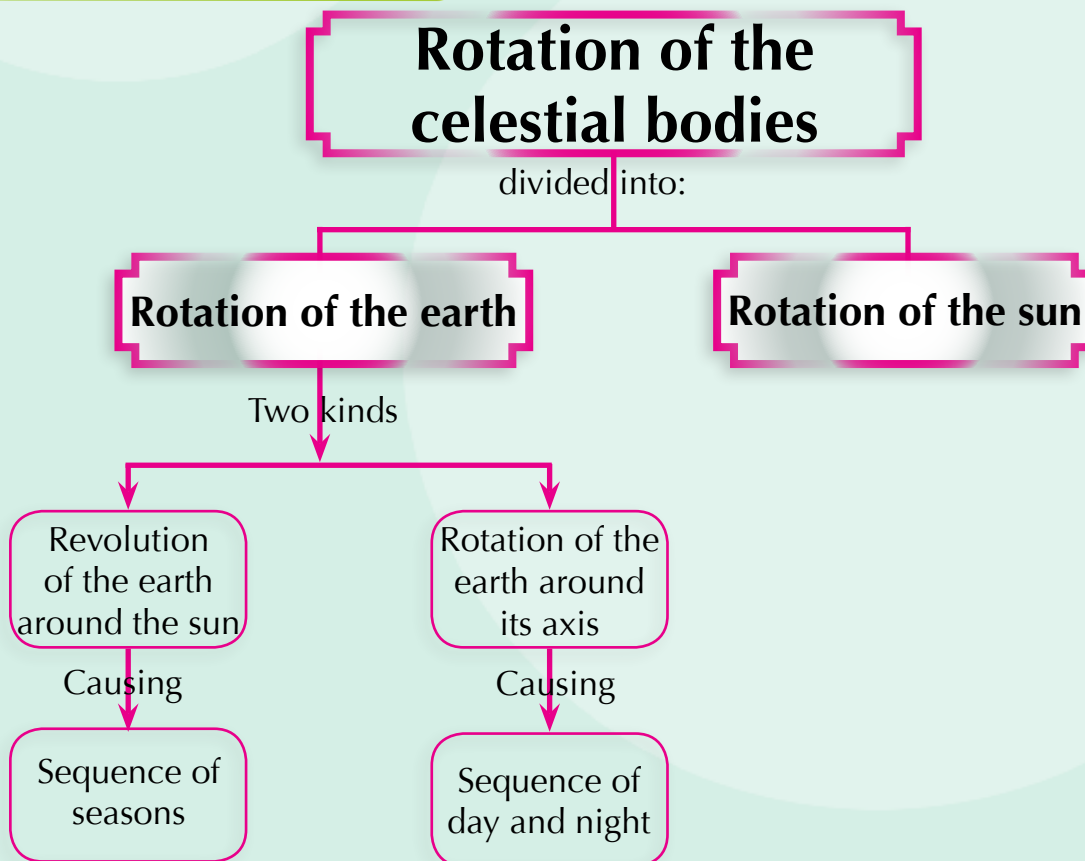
Rotation of the celestial bodies

divided into:

Rotation of the earth

Rotation of the sun

Two kinds

Revolution of the earth around the sun

Causing

Sequence of seasons

Rotation of the earth around its axis

Causing

Sequence of day and night